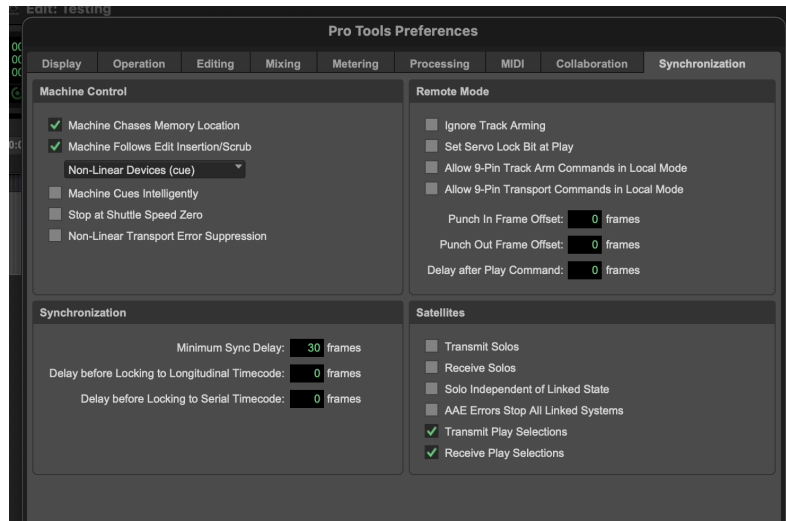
Edit: Testing

Pro Tools Preferences

Display | Operation | Editing | Mixing | Metering | Processing | MIDI | Collaboration | Synchronization

Machine Control

Machine Chases Memory Location
Machine Follows Edit Insertion/Scrub
Non-Linear Devices (cue)
Machine Cues Intelligently
Stop at Shuttle Speed Zero
Non-Linear Transport Error Suppression

Remote Mode

Ignore Track Arming
Set Servo Lock Bit at Play
Allow 9-Pin Track Arm Commands in Local Mode
Allow 9-Pin Transport Commands in Local Mode
Punch In Frame Offset: 0 frames
Punch Out Frame Offset: 0 frames
Delay after Play Command: 0 frames

Synchronization

Minimum Sync Delay: 30 frames
Delay before Locking to Longitudinal Timecode: 0 frames
Delay before Locking to Serial Timecode: 0 frames

Satellites

Transmit Solos
Receive Solos
Solo Independent of Linked State
AAE Errors Stop All Linked Systems
Transmit Play Selections
Receive Play Selections